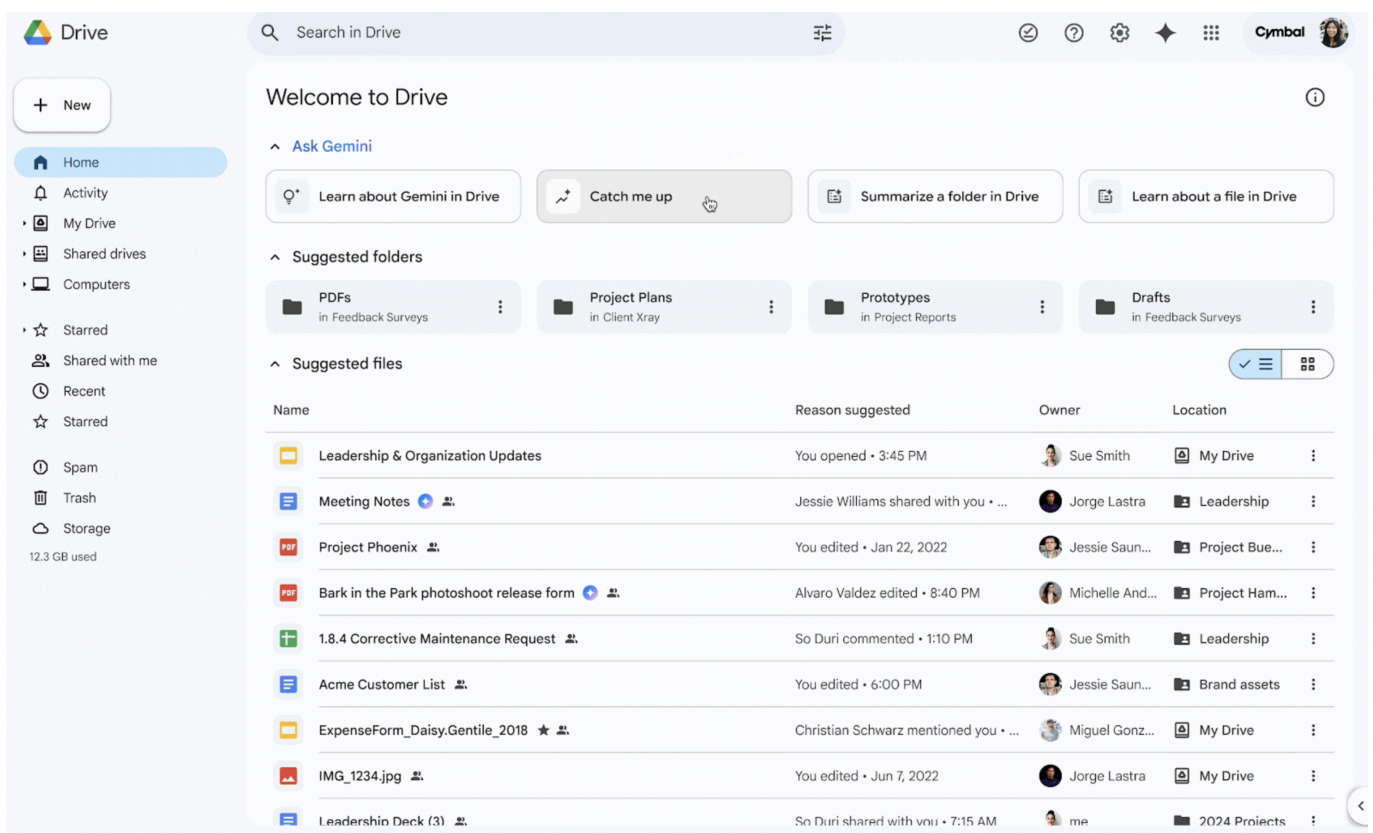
Drive

Search in Drive

Cymbal

New

Home
Activity
My Drive
Shared drives
Computers

Starred
Shared with me
Recent
Starred

Spam
Trash
Storage
12.3 GB used

Welcome to Drive

Ask Gemini

Learn about Gemini in Drive
Catch me up
Summarize a folder in Drive
Learn about a file in Drive

Suggested folders

PDFs
in Feedback Surveys
Project Plans
in Client Xray
Prototypes
in Project Reports
Drafts
in Feedback Surveys

Suggested files

| Name | Reason suggested | Owner | Location |
|---|---|---|---|
| Leadership & Organization Updates | You opened • 3:45 PM | Sue Smith | My Drive |
| Meeting Notes | Jessie Williams shared with you • ... | Jorge Lastra | Leadership |
| Project Phoenix | You edited • Jan 22, 2022 | Jessie Saun... | Project Bue... |
| Bark in the Park photoshoot release form | Alvaro Valdez edited • 8:40 PM | Michelle And... | Project Ham... |
| 1.8.4 Corrective Maintenance Request | So Duri commented • 1:10 PM | Sue Smith | Leadership |
| Acme Customer List | You edited • 6:00 PM | Jessie Saun... | Brand assets |
| ExpenseForm_Daisy.Gentile_2018 | Christian Schwarz mentioned you • ... | Miguel Gonz... | My Drive |
| IMG_1234.jpg | You edited • Jun 7, 2022 | Jorge Lastra | My Drive |
| Leadership Deck (3) | So Duri shared with you • 7:15 AM | me | 2024 Projects |